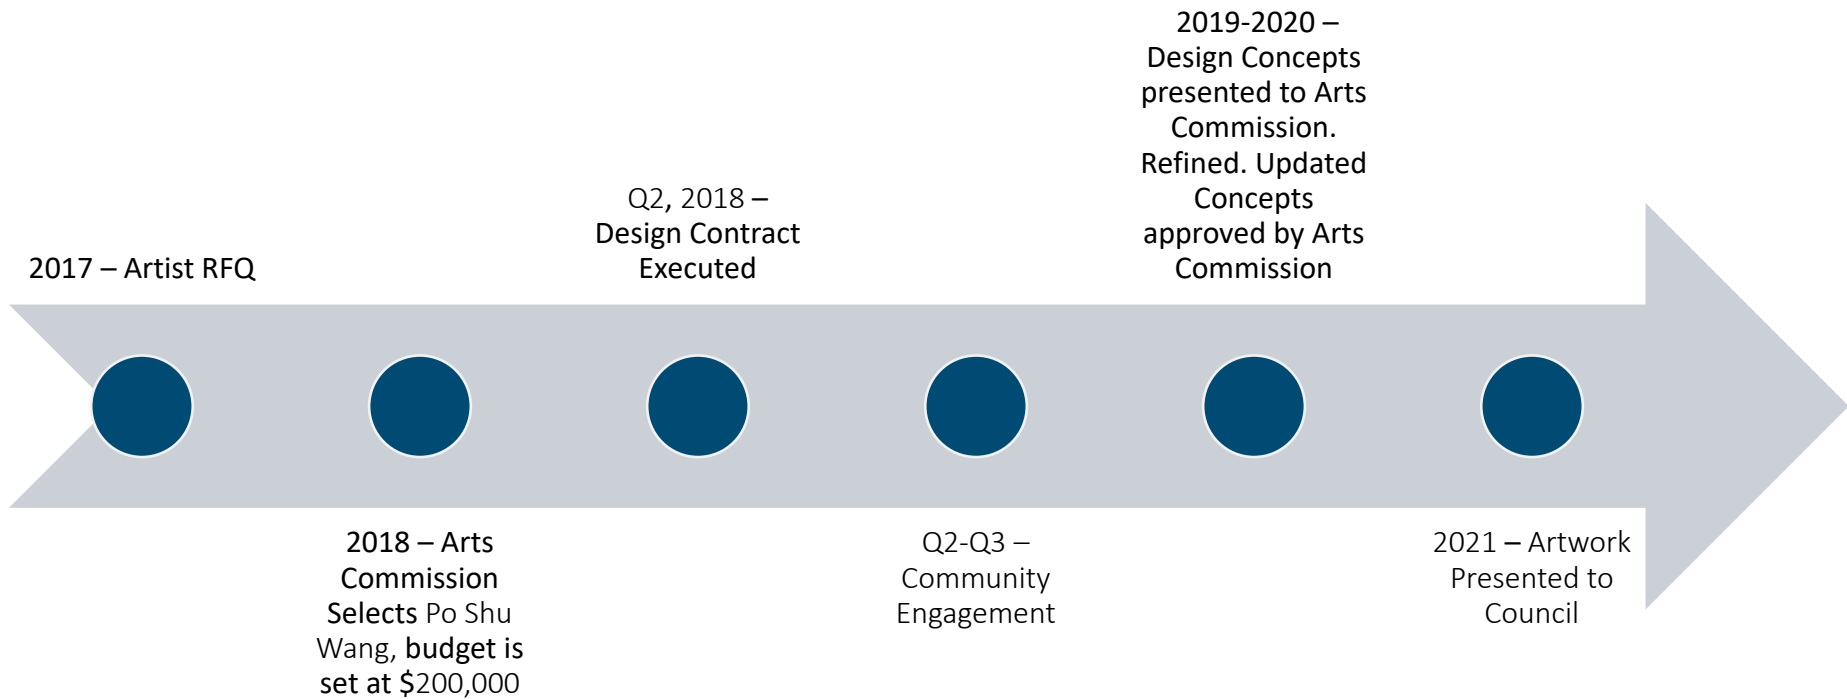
2019-2020 – Design Concepts presented to Arts Commission. Refined. Updated Concepts approved by Arts Commission

Q2, 2018 – Design Contract Executed

2017 – Artist RFQ

2018 – Arts Commission Selects Po Shu Wang, budget is set at $200,000

Q2-Q3 – Community Engagement

2021 – Artwork Presented to Council